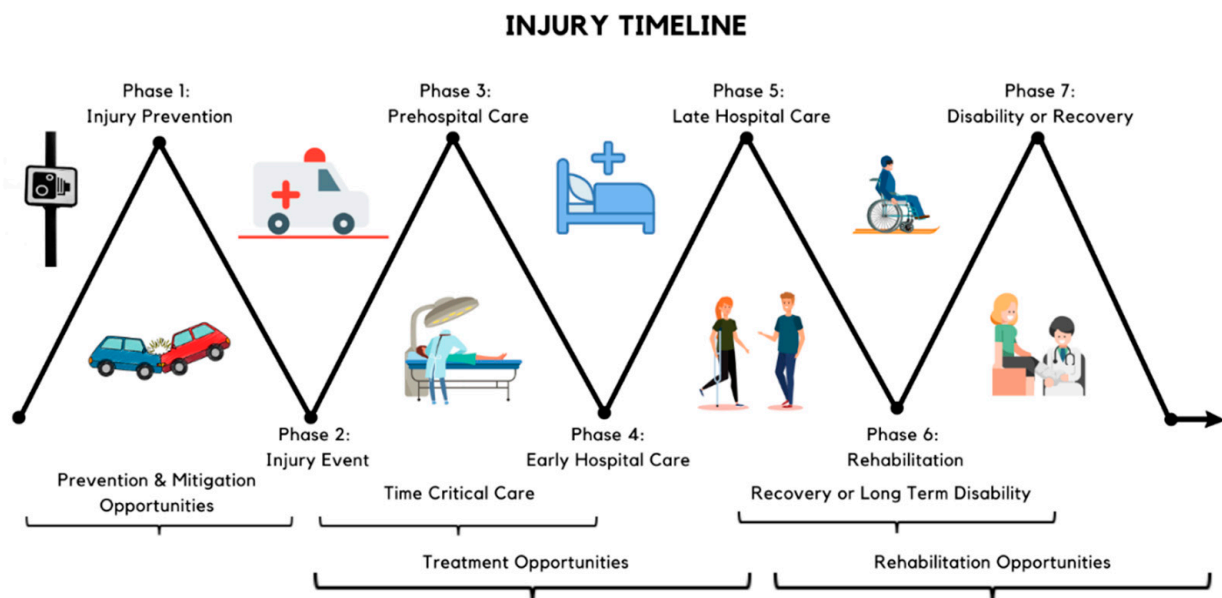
INJURY TIMELINE

Phase 1:
Injury Prevention

Phase 3:
Prehospital Care

Phase 5:
Late Hospital Care

Phase 7:
Disability or Recovery

Phase 2:
Injury Event

Phase 4:
Early Hospital Care

Phase 6:
Rehabilitation

Prevention & Mitigation Opportunities

Time Critical Care

Recovery or Long Term Disability

Treatment Opportunities

Rehabilitation Opportunities